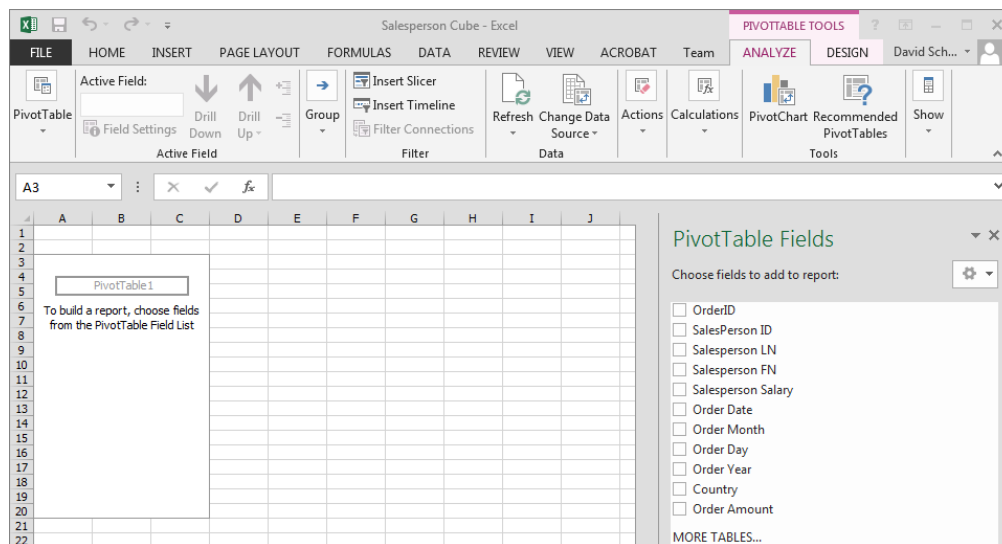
Salesperson Cube - Excel

PIVOTTABLE TOOLS ? — □ ×

FILE HOME INSERT PAGE LAYOUT FORMULAS DATA REVIEW VIEW ACROBAT Team ANALYZE DESIGN David Sch...

PivotTable

Active Field:

Field Settings

Drill Down

Drill Up

Active Field

Group

Insert Slicer

Insert Timeline

Filter Connections

Filter

Refresh

Change Data Source

Data

Actions

Calculations

PivotChart

Recommended PivotTables

Tools

Show

A3

$f_x$

| | A | B | C | D | E | F | G | H | I | J |
|---|---|---|---|---|---|---|---|---|---|---|
| 1 | | | | | | | | | | |
| 2 | | | | | | | | | | |
| 3 | | | | | | | | | | |
| 4 | | | | | | | | | | |
| 5 | | | | | | | | | | |
| 6 | | | | | | | | | | |
| 7 | | | | | | | | | | |
| 8 | | | | | | | | | | |
| 9 | | | | | | | | | | |
| 10 | | | | | | | | | | |
| 11 | | | | | | | | | | |
| 12 | | | | | | | | | | |
| 13 | | | | | | | | | | |
| 14 | | | | | | | | | | |
| 15 | | | | | | | | | | |
| 16 | | | | | | | | | | |
| 17 | | | | | | | | | | |
| 18 | | | | | | | | | | |
| 19 | | | | | | | | | | |
| 20 | | | | | | | | | | |
| 21 | | | | | | | | | | |
| 22 | | | | | | | | | | |

PivotTable1

To build a report, choose fields from the PivotTable Field List

PivotTable Fields

Choose fields to add to report:

OrderID
SalesPerson ID
Salesperson LN
Salesperson FN
Salesperson Salary
Order Date
Order Month
Order Day
Order Year
Country
Order Amount

MORE TABLES...